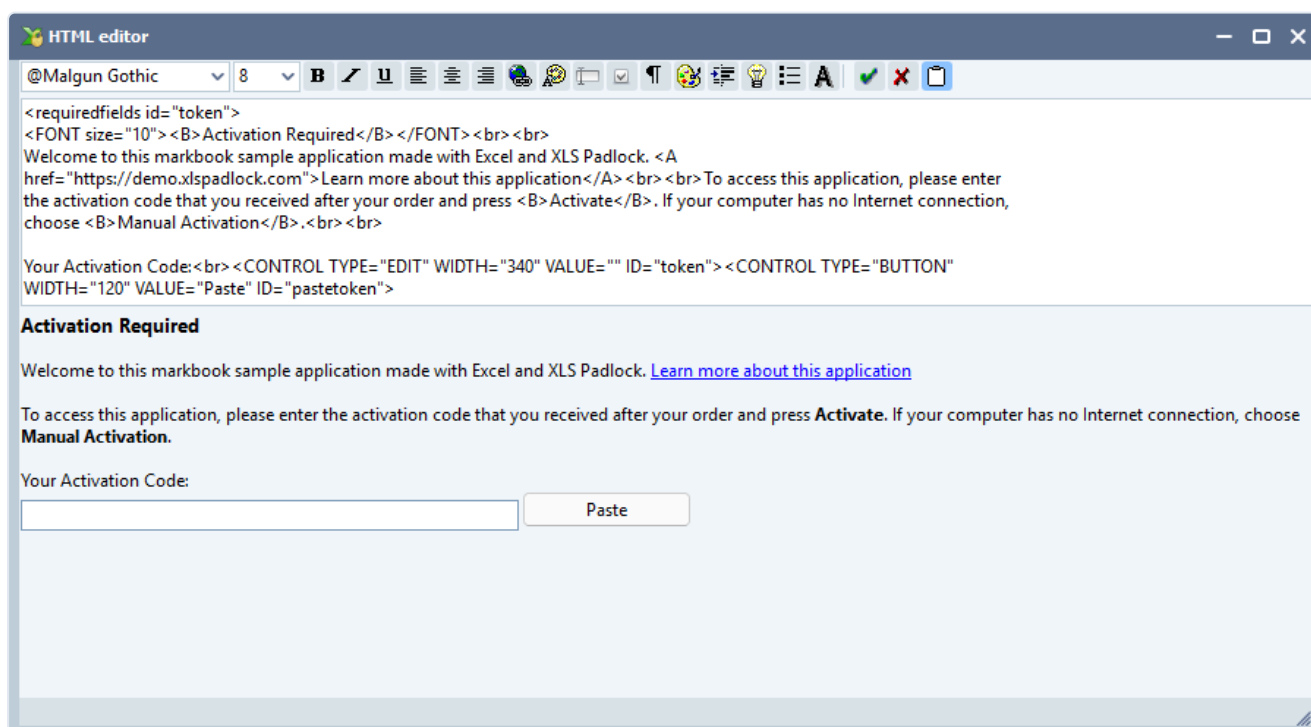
HTML editor

@Malgun Gothic 8 B I U ¶ A

<requiredfields id="token">
<FONT size="10"><B>Activation Required</B></FONT><br><br>
Welcome to this markbook sample application made with Excel and XLS Padlock. <A href="https://demo.xlspadlock.com">Learn more about this application</A><br><br>To access this application, please enter the activation code that you received after your order and press <B>Activate</B>. If your computer has no Internet connection, choose <B>Manual Activation</B>.<br><br>

Your Activation Code:<br><CONTROL TYPE="EDIT" WIDTH="340" VALUE="" ID="token"><CONTROL TYPE="BUTTON" WIDTH="120" VALUE="Paste" ID="pastetoken">

**Activation Required**

Welcome to this markbook sample application made with Excel and XLS Padlock. Learn more about this application

To access this application, please enter the activation code that you received after your order and press **Activate.** If your computer has no Internet connection, choose **Manual Activation.**

Your Activation Code:

Paste